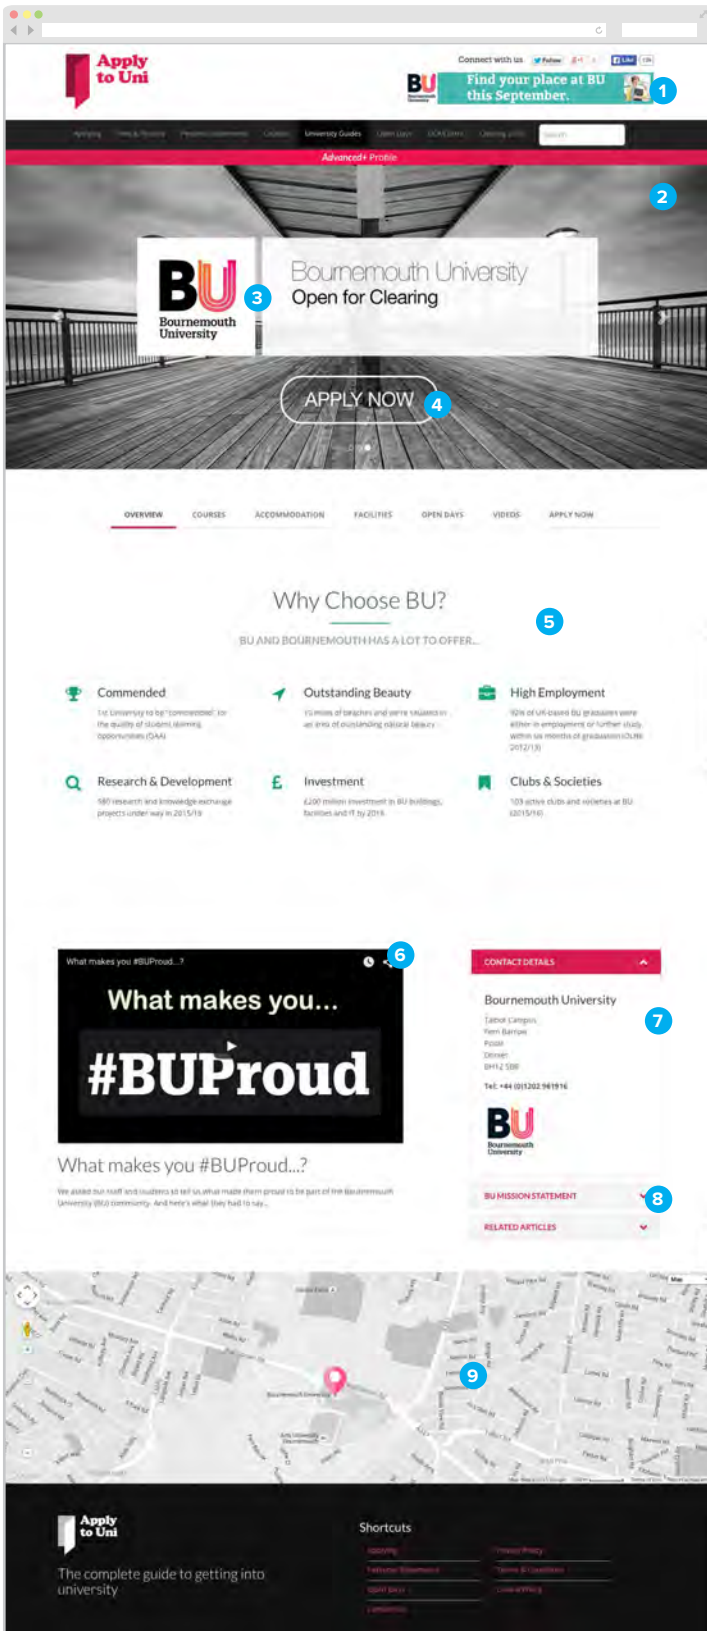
Apply to Uni

Connect with us Follow g+1 Like

BU Bournemouth University Find your place at BU this September.

1

Advanced+ Profile

2

BU Bournemouth University

3

Bournemouth University
Open for Clearing

APPLY NOW

4

OVERVIEW COURSES ACCOMMODATION FACILITIES OPEN DAYS VIDEOS APPLY NOW

Why Choose BU?

BU AND BOURNEMOUTH HAS A LOT TO OFFER...

5

Commended
1st University to be "commended" for the quality of student learning opportunities (QAA)

Outstanding Beauty
15 miles of beaches and we're situated in an area of outstanding natural beauty

High Employment
93% of UK-based BU graduates were either in employment or further study within six months of graduation (DLHE 2012/13)

Research & Development
580 research and knowledge exchange projects under way in 2013/14

Investment
£200 million investment in BU buildings, facilities and IT by 2018

Clubs & Societies
103 active clubs and societies at BU (2015/16)

What makes you #BUProud...?

6

What makes you...
#BUProud

What makes you #BUProud...?

We asked our staff and students to tell us what made them proud to be part of the Bournemouth University (BU) community. And here's what they had to say...

CONTACT DETAILS

Bournemouth University
Talbot Campus
Fern Barrow
Poole
Dorset
BH12 5BB
Tel: +44 (0)1202 961916

7

BU Bournemouth University

BU MISSION STATEMENT

8

RELATED ARTICLES

Map

Bournemouth University

9

Apply to Uni

The complete guide to getting into university

Shortcuts